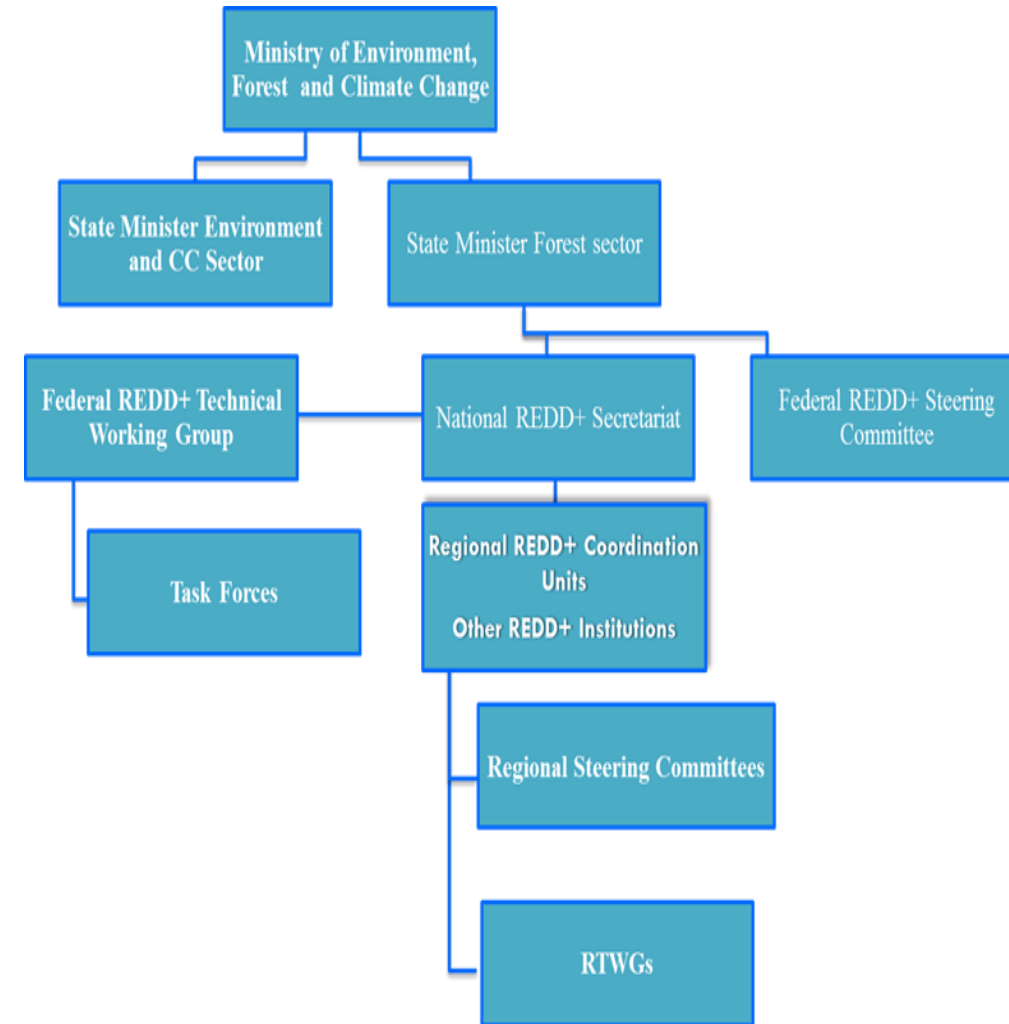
Ministry of Environment, Forest and Climate Change

State Minister Environment and CC Sector

State Minister Forest sector

Federal REDD+ Technical Working Group

National REDD+ Secretariat

Federal REDD+ Steering Committee

Task Forces

Regional REDD+ Coordination Units

Other REDD+ Institutions

Regional Steering Committees

RTWGs